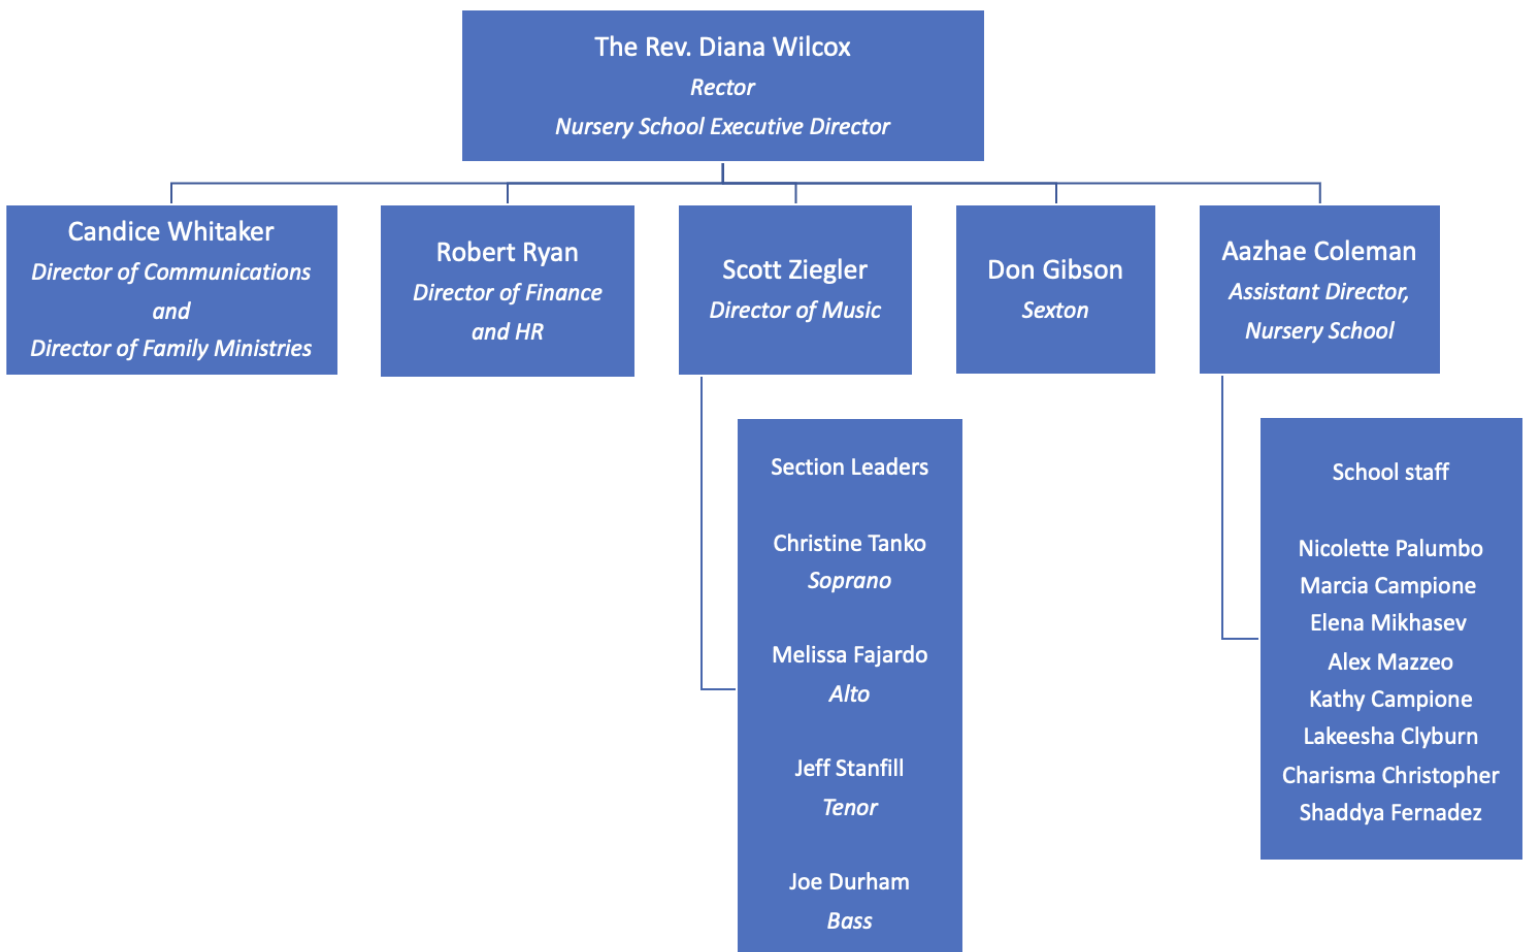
The Rev. Diana Wilcox
Rector
Nursery School Executive Director

Candice Whitaker
Director of Communications
and
Director of Family Ministries

Robert Ryan
Director of Finance
and HR

Scott Ziegler
Director of Music

Don Gibson
Sexton

Aazhae Coleman
Assistant Director,
Nursery School

Section Leaders

Christine Tanko
Soprano

Melissa Fajardo
Alto

Jeff Stanfill
Tenor

Joe Durham
Bass

School staff

Nicolette Palumbo
Marcia Campione
Elena Mikhasev
Alex Mazzeo
Kathy Campione
Lakeesha Clyburn
Charisma Christopher
Shaddya Fernadez